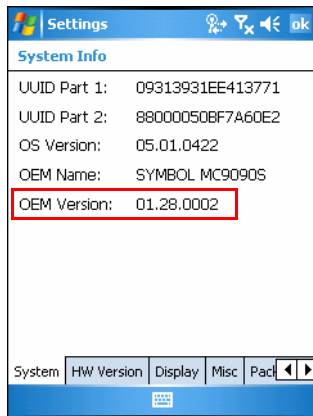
Settings

ok

System Info

| | |
|---|---|
| UUID Part 1: | 09313931EE413771 |
| UUID Part 2: | 88000050BF7A60E2 |
| OS Version: | 05.01.0422 |
| OEM Name: | SYMBOL MC9090S |
| OEM Version: | 01.28.0002 |

System | HW Version | Display | Misc | Pack